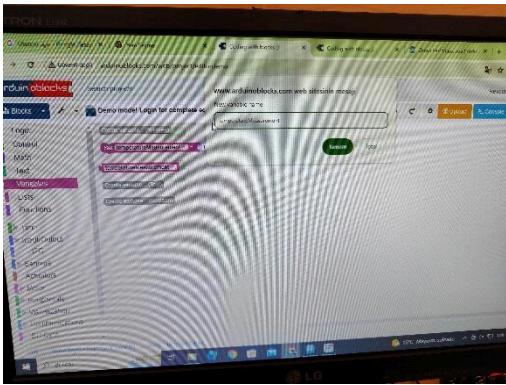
TRON

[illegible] New Tab Coding with Bloc Coding with Blo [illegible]

Güvenli değil arduinoblocks.com/web/project/editor/

arduinoblocks

Search (Ctrl+F)

Blocks

Demo mode! Login for complete ac

Logic
Control
Math
Text
Variables
Lists
Functions
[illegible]
Serial / Output
Sensors
Actuators
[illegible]
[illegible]
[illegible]
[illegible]

www.arduinoblocks.com web sitesinin mesajı
New variable name:
TemperatureMeasurement

Tamam İptal

Upload Console

LG